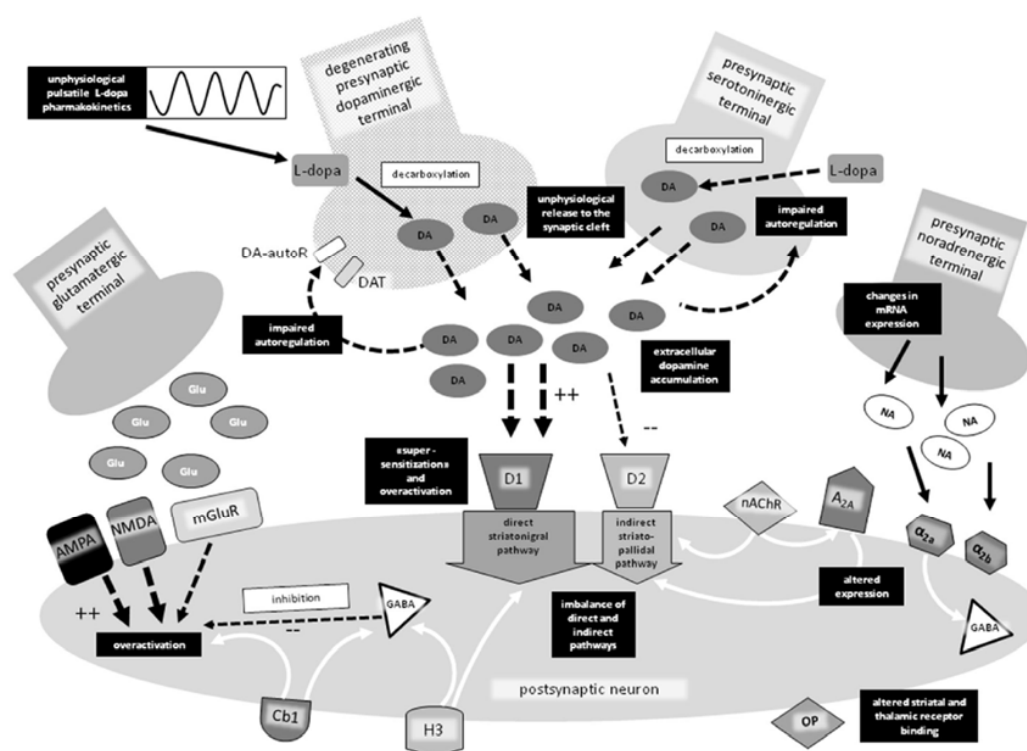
unphysiological pulsatile L-dopa pharmakokinetics

degenerating presynaptic dopaminergic terminal

presynaptic serotoninergic terminal

L-dopa

decarboxylation

DA

DA

decarboxylation

DA

L-dopa

DA

unphysiological release to the synaptic cleft

impaired autoregulation

presynaptic noradrenergic terminal

DA-autoR

DAT

presynaptic glutamatergic terminal

DA

DA

changes in mRNA expression

impaired autoregulation

DA

DA

DA

DA

extracellular dopamine accumulation

DA

Glu

Glu

Glu

Glu

Glu

Glu

++

--

NA

NA

NA

«super - sensitization» and overactivation

D1

D2

nAChR

$A_{2A}$

AMPA

NMDA

mGluR

direct striatonigral pathway

indirect striato-pallidal pathway

$\alpha_{2a}$

$\alpha_{2b}$

altered expression

++

inhibition

GABA

--

overactivation

imbalance of direct and indirect pathways

GABA

postsynaptic neuron

Cb1

H3

OP

altered striatal and thalamic receptor binding